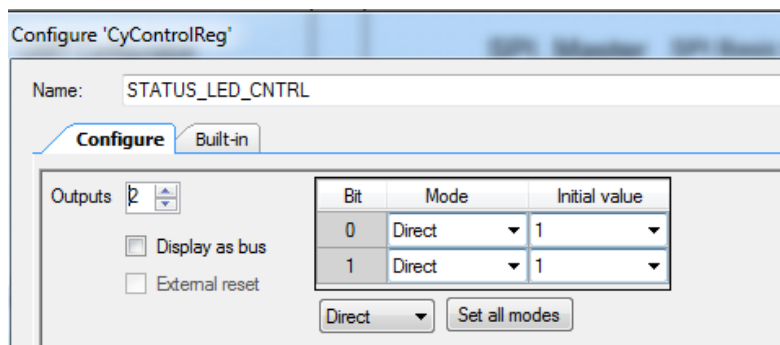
Configure 'CyControlReg'

Name: STATUS_LED_CNTRL

Configure Built-in

Outputs 2

Display as bus

External reset

| Bit | Mode | Initial value |
|---|---|---|
| 0 | Direct | 1 |
| 1 | Direct | 1 |

Direct Set all modes